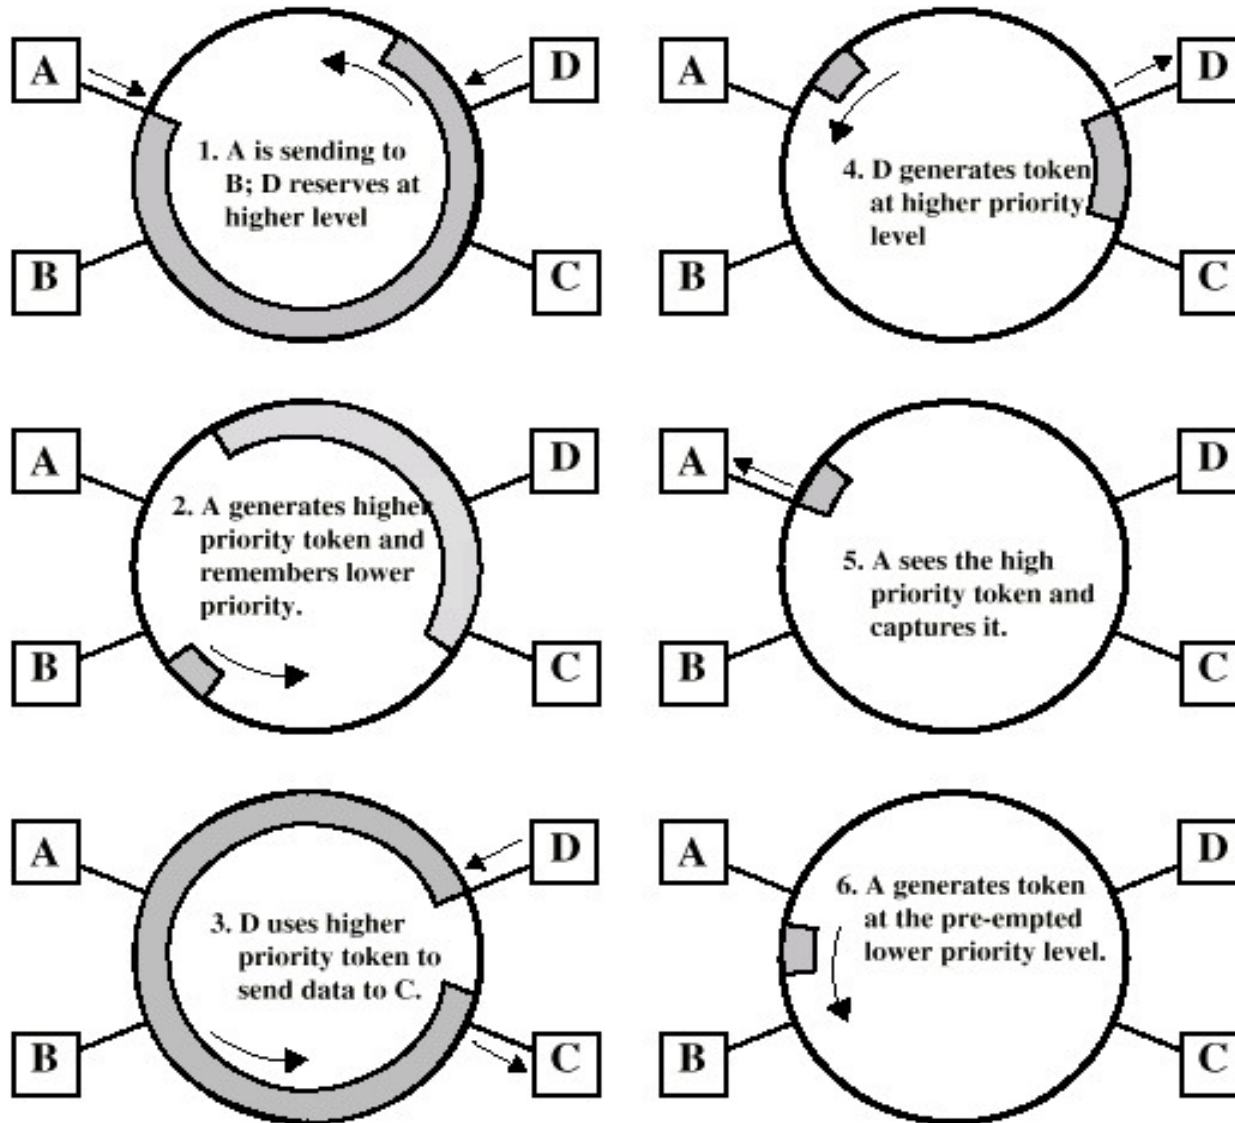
A

D

1. A is sending to B; D reserves at higher level

B

C

A

D

4. D generates token at higher priority level

B

C

A

D

2. A generates higher priority token and remembers lower priority.

B

C

A

D

5. A sees the high priority token and captures it.

B

C

A

D

3. D uses higher priority token to send data to C.

B

C

A

D

6. A generates token at the pre-empted lower priority level.

B

C